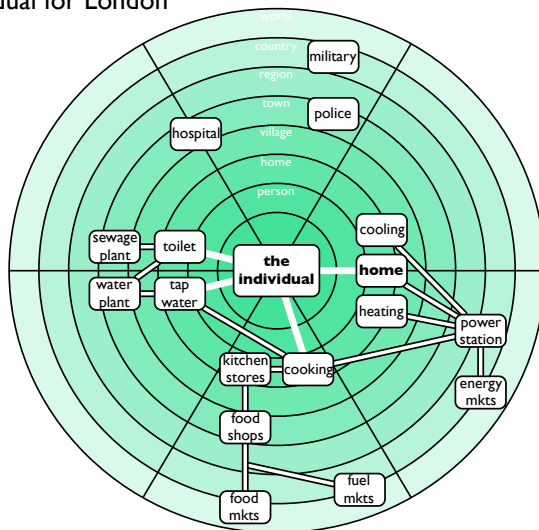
ual for London

world
country
region
town
village
home
person

military
police
hospital
the individual
home
cooling
heating
power station
energy mkts
sewage plant
toilet
water plant
tap water
kitchen stores
cooking
food shops
fuel mkts
food mkts